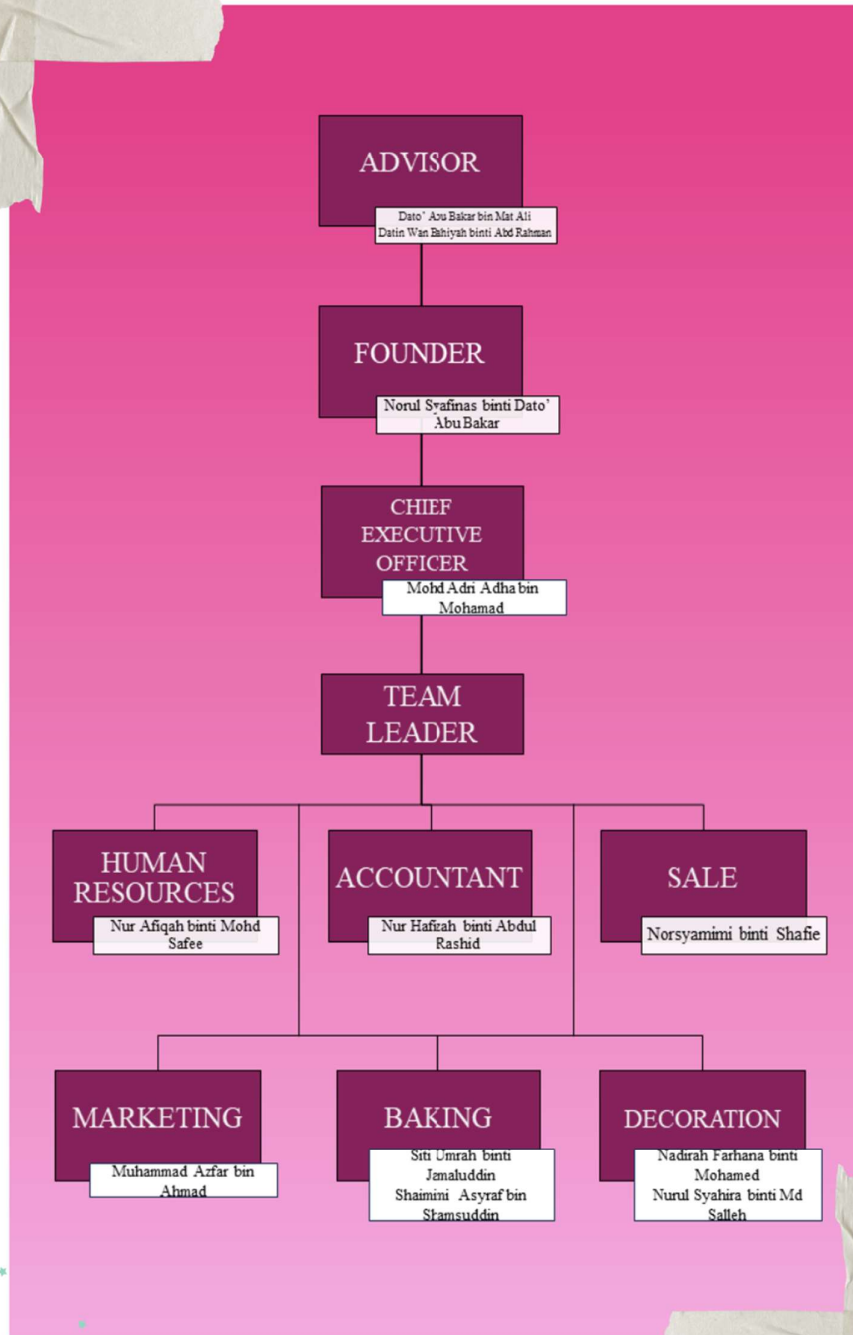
ADVISOR
Dato' Abu Bakar bin Mat Ali
Datin Wan Bahiyah binti Abd Rahman

FOUNDER
Norul Syafinas binti Dato' Abu Bakar

CHIEF EXECUTIVE OFFICER
Mohd Adri Adha bin Mohamad

TEAM LEADER

HUMAN RESOURCES
Nur Afiqah binti Mohd Safee

ACCOUNTANT
Nur Hafizah binti Abdul Rashid

SALE
Norsyamimi binti Shafie

MARKETING
Muhammad Azfar bin Ahmad

BAKING
Siti Umrah binti Jamaluddin
Shaimini Asyraf bin Shamsuddin

DECORATION
Nadirah Farhana binti Mohamed
Nurul Syahira binti Md Salleh